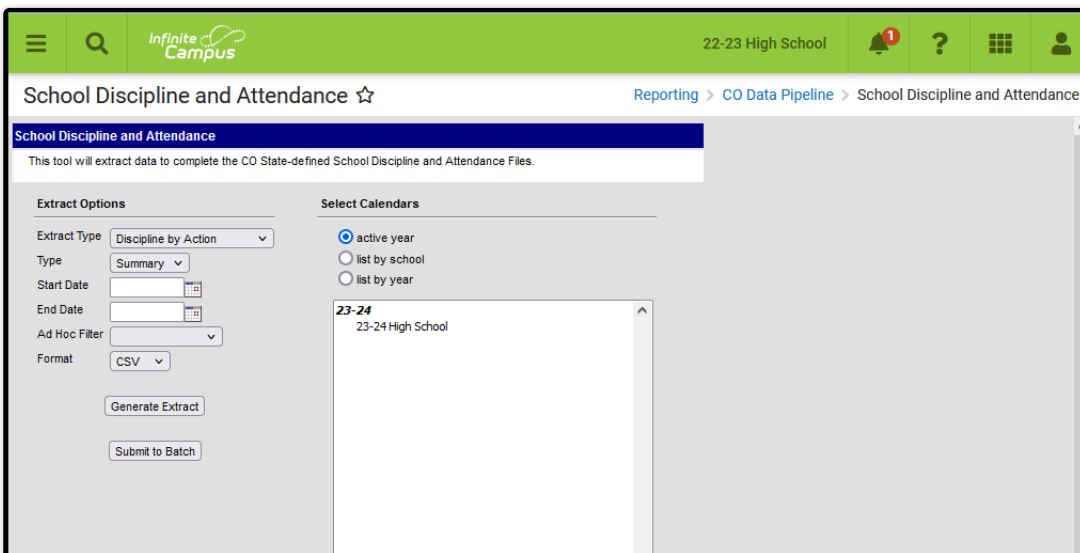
Infinite Campus

22-23 High School

1

School Discipline and Attendance ☆

Reporting > CO Data Pipeline > School Discipline and Attendance

School Discipline and Attendance

This tool will extract data to complete the CO State-defined School Discipline and Attendance Files.

Extract Options

Extract Type Discipline by Action

Type Summary

Start Date

End Date

Ad Hoc Filter

Format CSV

Generate Extract

Submit to Batch

Select Calendars

active year

list by school

list by year

23-24

23-24 High School